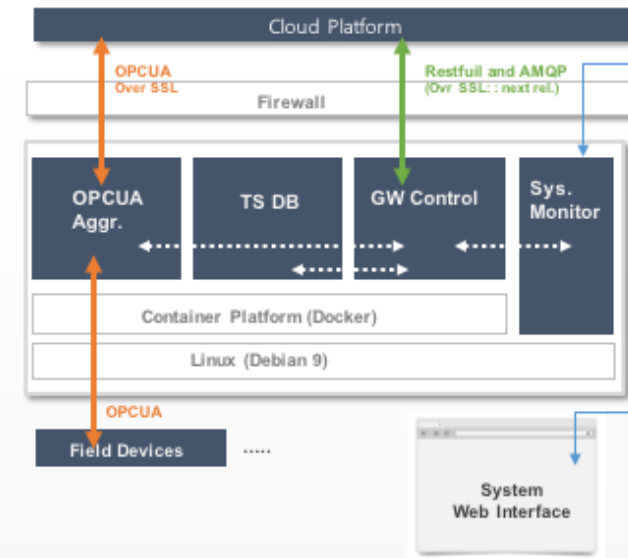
Cloud Platform

OPCUA
Over SSL

Restfuil and AMQP
(Ovr SSL: : next rel.)

Firewall

OPCUA Aggr.

TS DB

GW Control

Sys. Monitor

Container Platform (Docker)

Linux (Debian 9)

OPCUA

Field Devices

.....

System Web Interface